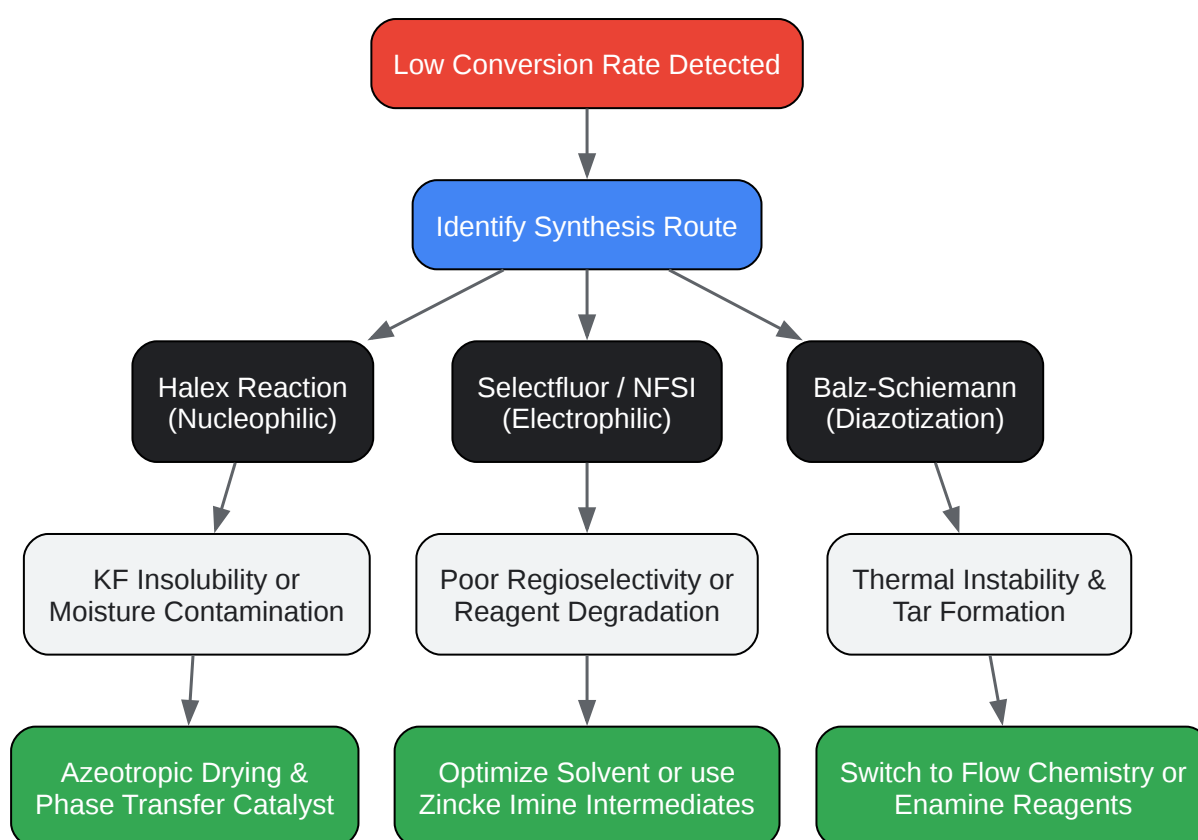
Low Conversion Rate Detected

Identify Synthesis Route

Halex Reaction (Nucleophilic)

Selectfluor / NFSI (Electrophilic)

Balz-Schiemann (Diazotization)

KF Insolubility or Moisture Contamination

Poor Regioselectivity or Reagent Degradation

Thermal Instability & Tar Formation

Azeotropic Drying & Phase Transfer Catalyst

Optimize Solvent or use Zincke Imine Intermediates

Switch to Flow Chemistry or Enamine Reagents